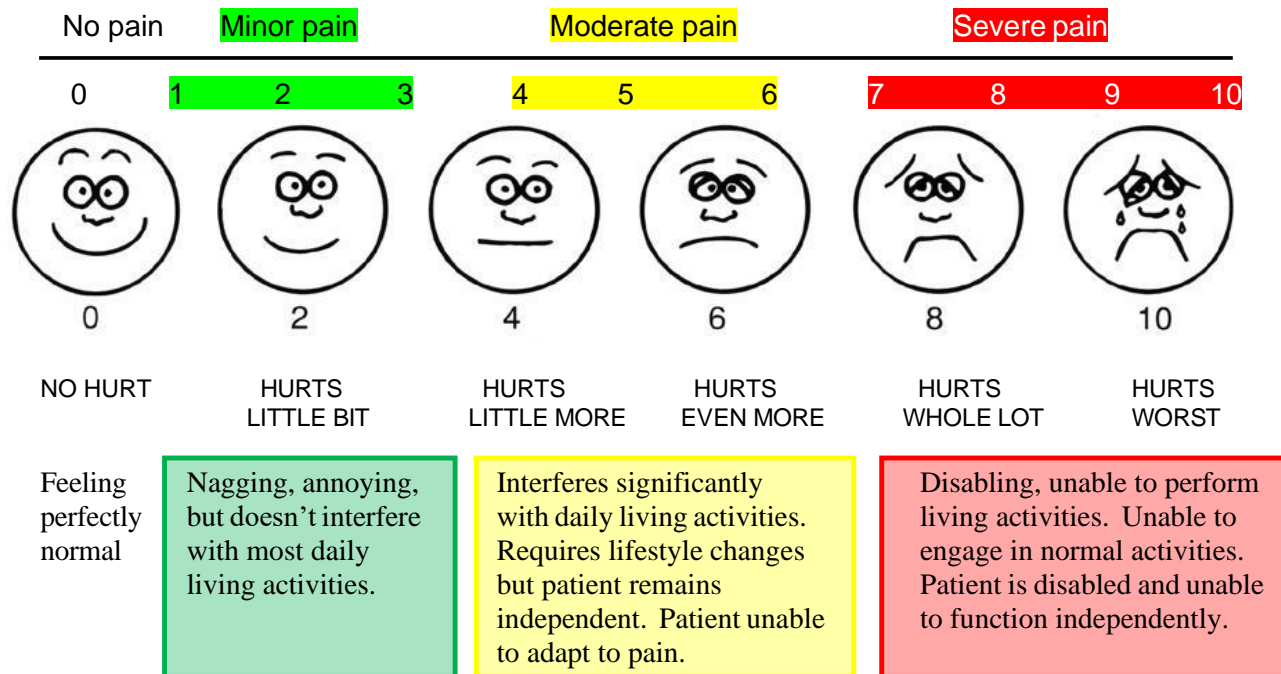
No pain Minor pain Moderate pain Severe pain

0 1 2 3 4 5 6 7 8 9 10

0 2 4 6 8 10

NO HURT

HURTS LITTLE BIT

HURTS LITTLE MORE

HURTS EVEN MORE

HURTS WHOLE LOT

HURTS WORST

Feeling perfectly normal

Nagging, annoying, but doesn’t interfere with most daily living activities.

Interferes significantly with daily living activities. Requires lifestyle changes but patient remains independent. Patient unable to adapt to pain.

Disabling, unable to perform living activities. Unable to engage in normal activities. Patient is disabled and unable to function independently.